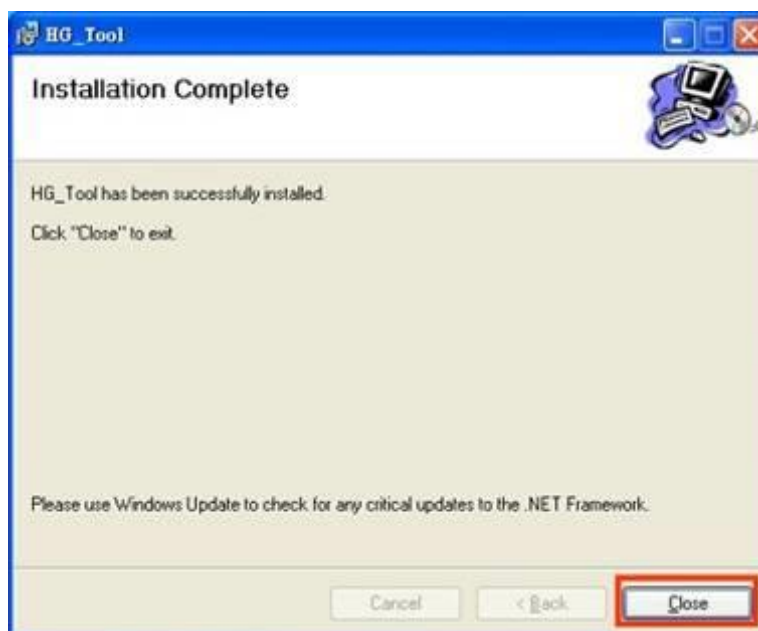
HG_Tool

Installation Complete

HG_Tool has been successfully installed.

Click "Close" to exit.

Please use Windows Update to check for any critical updates to the .NET Framework.

Cancel

< Back

Close